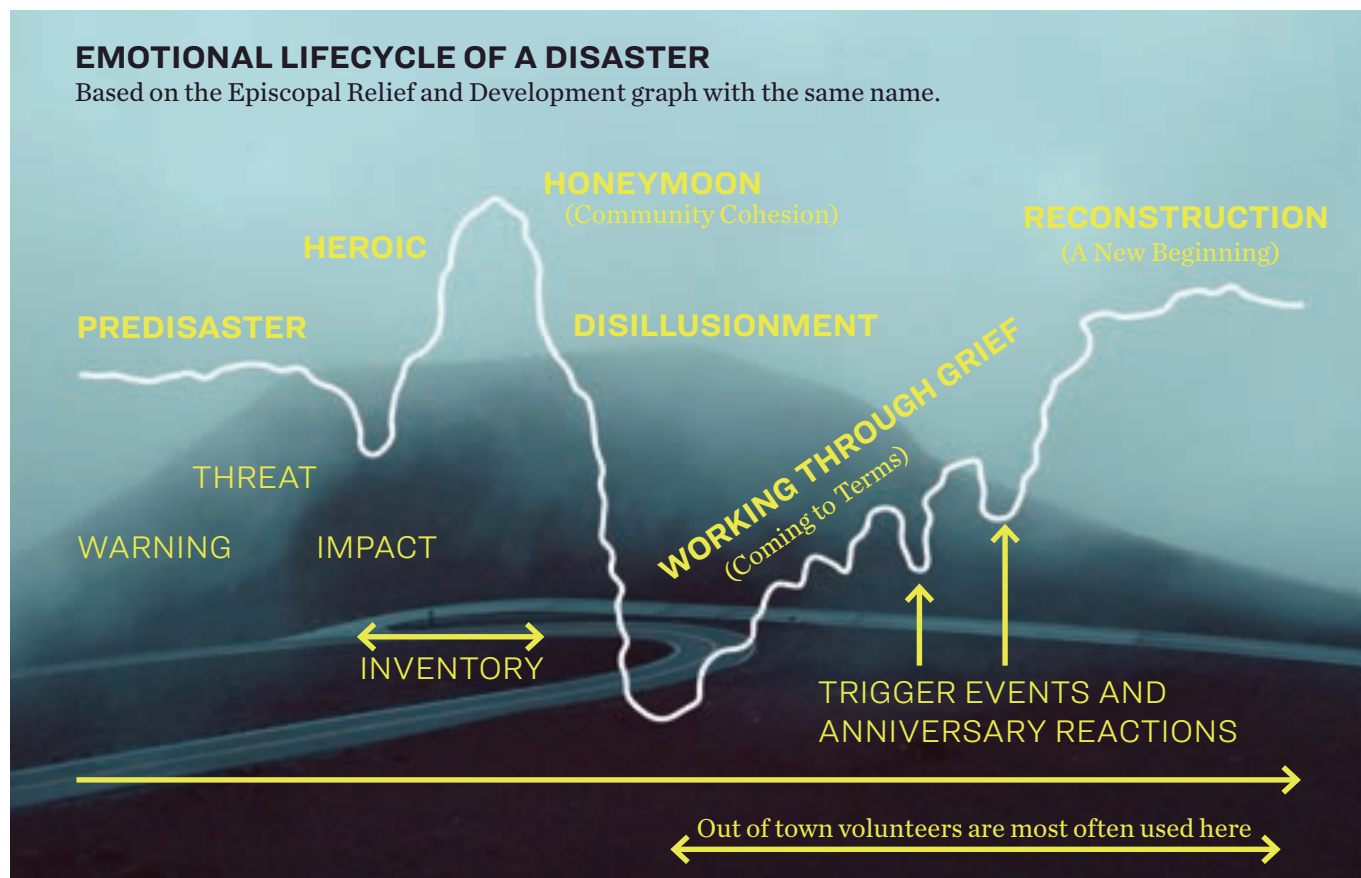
EMOTIONAL LIFECYCLE OF A DISASTER
Based on the Episcopal Relief and Development graph with the same name.

HONEYMOON
(Community Cohesion)

HEROIC

RECONSTRUCTION
(A New Beginning)

PREDISASTER

DISILLUSIONMENT

WORKING THROUGH GRIEF
(Coming to Terms)

THREAT

WARNING

IMPACT

INVENTORY

TRIGGER EVENTS AND ANNIVERSARY REACTIONS

Out of town volunteers are most often used here